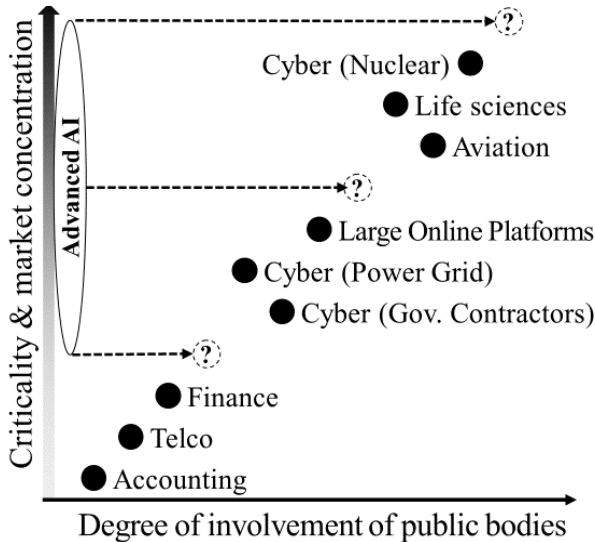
Criticality & market concentration

Advanced AI

?

Cyber (Nuclear)

Life sciences

Aviation

?

Large Online Platforms

Cyber (Power Grid)

Cyber (Gov. Contractors)

?

Finance

Telco

Accounting

Degree of involvement of public bodies